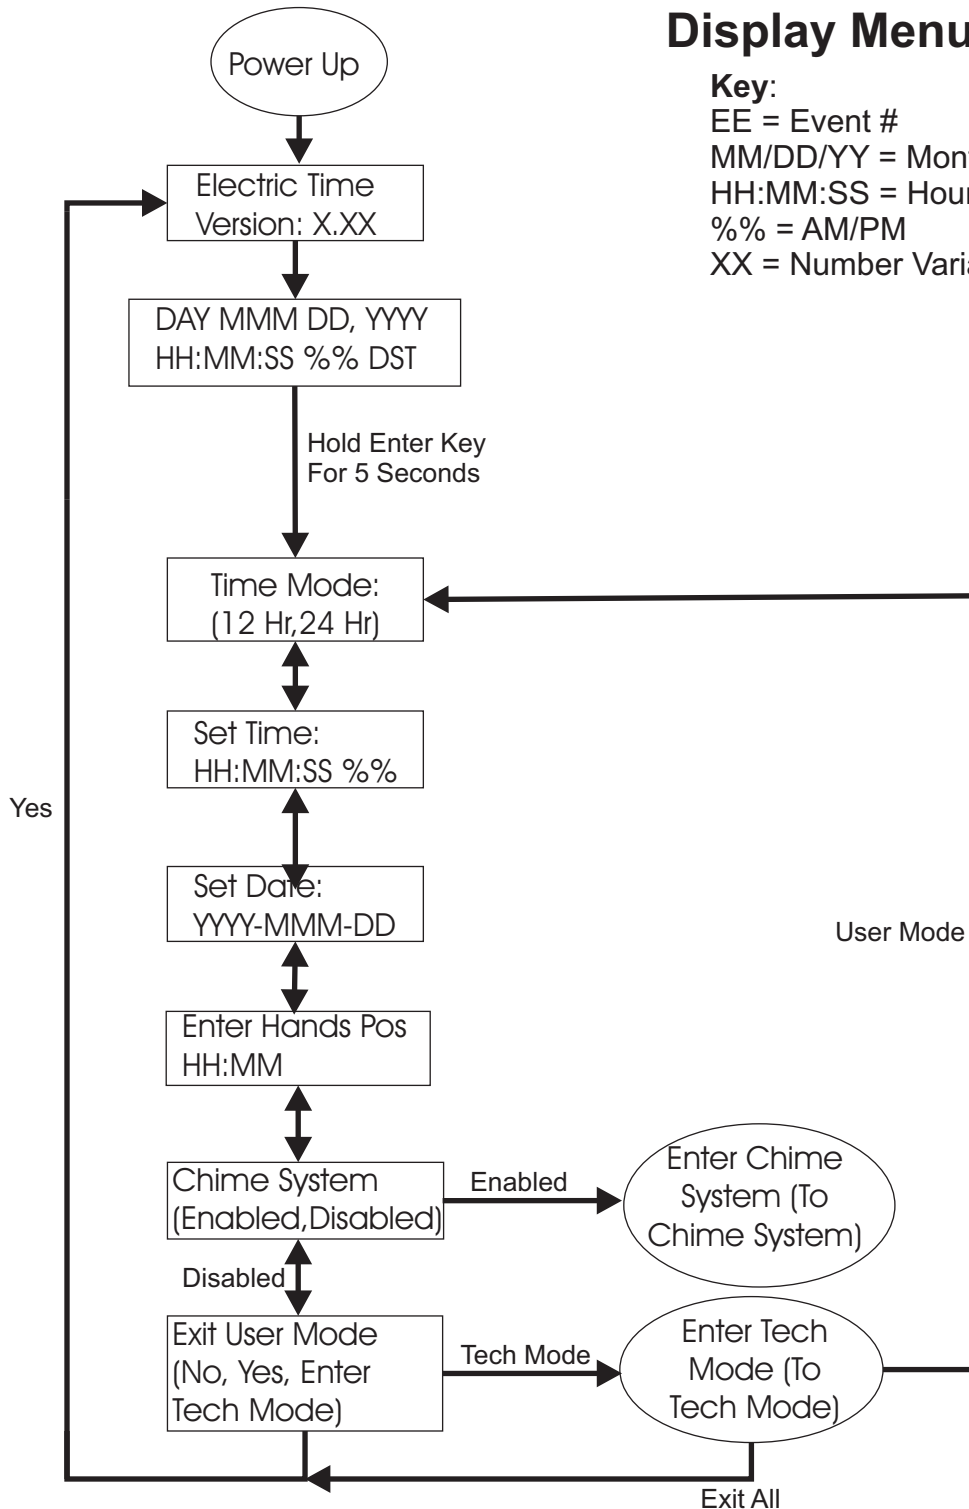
Display Menu

Key:
EE = Event #
MM/DD/YY = Mon
HH:MM:SS = Hou
%% = AM/PM
XX = Number Vari

Power Up

Electric Time
Version: X.XX

DAY MMM DD, YYYY
HH:MM:SS %% DST

Hold Enter Key
For 5 Seconds

Time Mode:
(12 Hr,24 Hr)

Set Time:
HH:MM:SS %%

Set Date:
YYYY-MMM-DD

Enter Hands Pos
HH:MM

Chime System
(Enabled,Disabled)

Enabled

Enter Chime
System (To
Chime System)

Disabled

Exit User Mode
(No, Yes, Enter
Tech Mode)

Tech Mode

Enter Tech
Mode (To
Tech Mode)

Yes

User Mode

Exit All